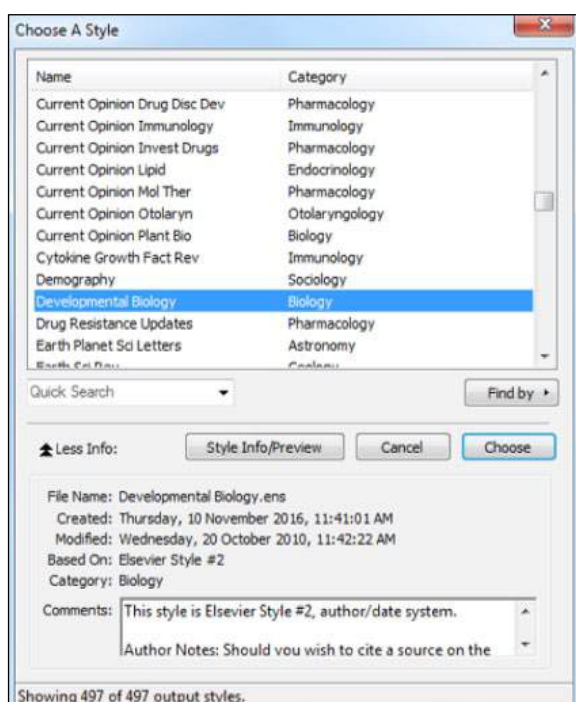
Choose A Style

| Name | Category |
|---|---|
| Current Opinion Drug Disc Dev | Pharmacology |
| Current Opinion Immunology | Immunology |
| Current Opinion Invest Drugs | Pharmacology |
| Current Opinion Lipid | Endocrinology |
| Current Opinion Mol Ther | Pharmacology |
| Current Opinion Otolaryn | Otolaryngology |
| Current Opinion Plant Bio | Biology |
| Cytokine Growth Fact Rev | Immunology |
| Demography | Sociology |
| Developmental Biology | Biology |
| Drug Resistance Updates | Pharmacology |
| Earth Planet Sci Letters | Astronomy |
| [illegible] | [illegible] |

Quick Search

Find by

Less Info:

Style Info/Preview

Cancel

Choose

File Name: Developmental Biology.ens
Created: Thursday, 10 November 2016, 11:41:01 AM
Modified: Wednesday, 20 October 2010, 11:42:22 AM
Based On: Elsevier Style #2
Category: Biology

Comments: This style is Elsevier Style #2, author/date system.

Author Notes: Should you wish to cite a source on the

Showing 497 of 497 output styles.